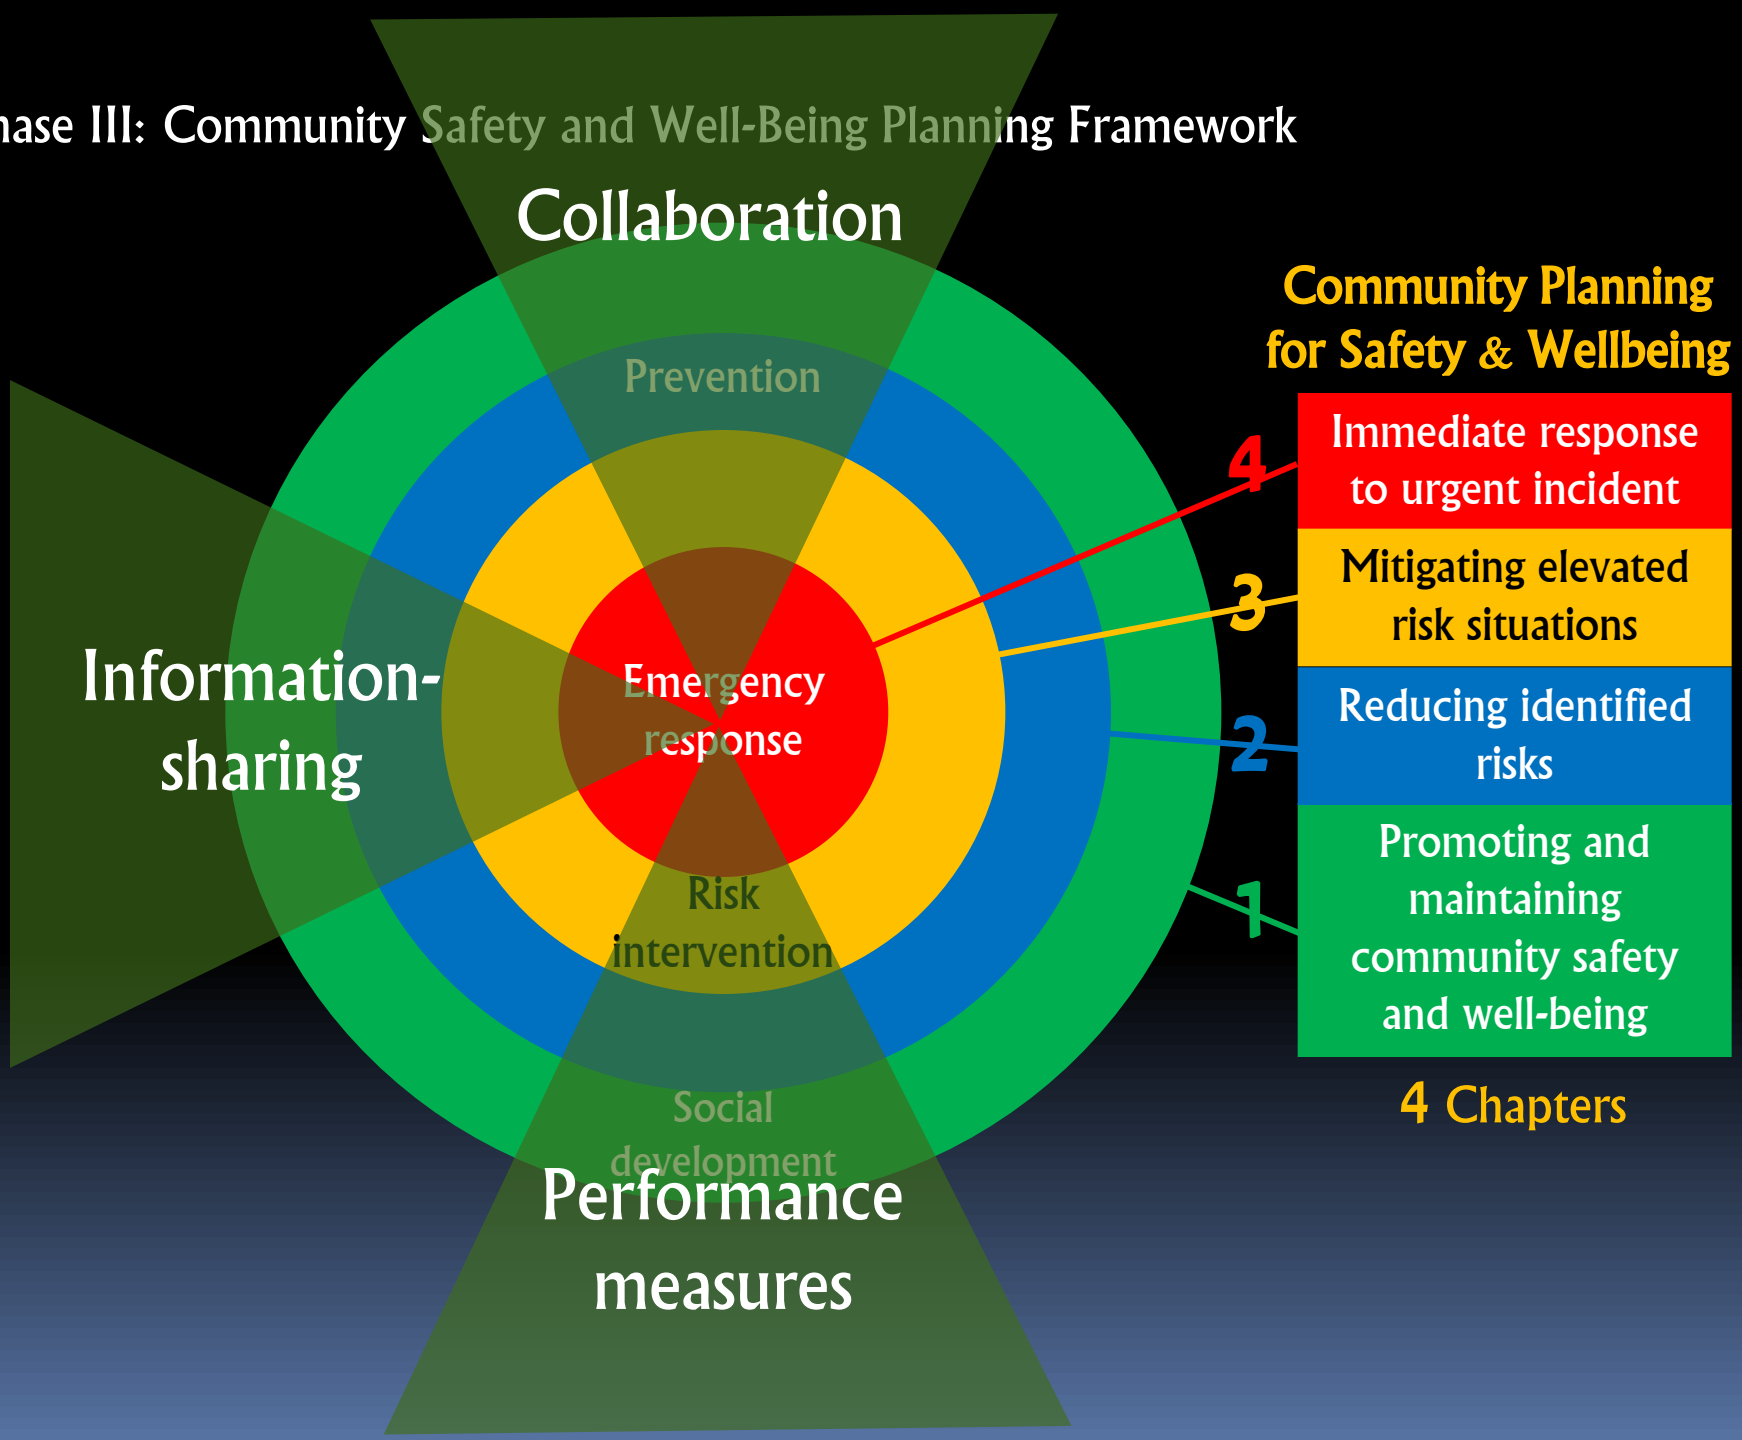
hase III: Community Safety and Well-Being Planning Framework

Collaboration

Prevention

Information-sharing

Emergency response

Risk intervention

Social development

Performance measures

Community Planning for Safety & Wellbeing

4 Immediate response to urgent incident

3 Mitigating elevated risk situations

2 Reducing identified risks

1 Promoting and maintaining community safety and well-being

4 Chapters